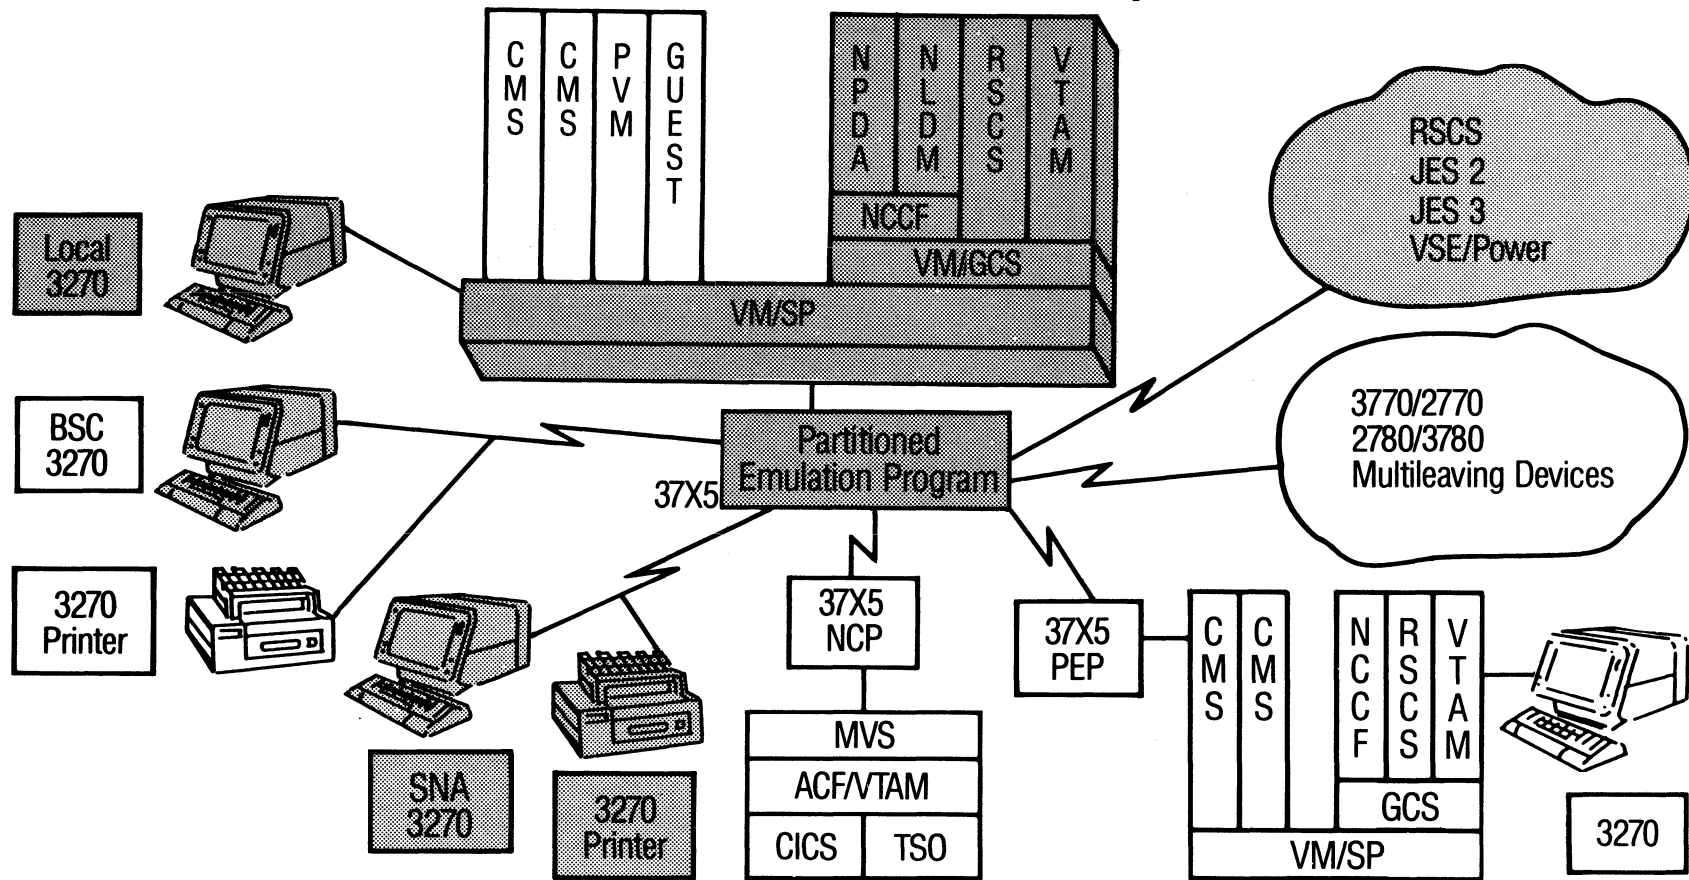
CMS
CMS
PVM
GUEST
NPDA
NLDM
RSCS
VTAM
NCCF
VM/GCS
VM/SP

RSCS
JES 2
JES 3
VSE/Power

Local 3270

BSC 3270

3270 Printer

Partitioned Emulation Program
37X5

3770/2770
2780/3780
Multileaving Devices

SNA 3270

3270 Printer

37X5 NCP

MVS
ACF/VTAM
CICS
TSO

37X5 PEP

CMS
CMS
NCCF
RSCS
VTAM
GCS
VM/SP

3270